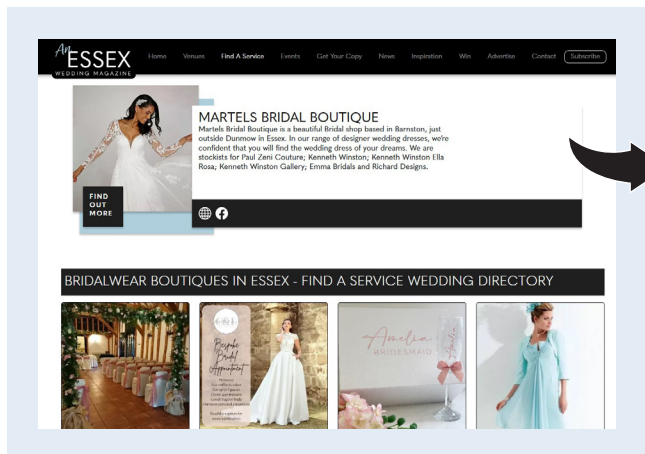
An ESSEX WEDDING MAGAZINE

Home Venues Find A Service Events Get Your Copy News Inspiration Win Advertise Contact Subscribe

MARTELS BRIDAL BOUTIQUE

Martels Bridal Boutique is a beautiful Bridal shop based in Barnston, just outside Dunmow in Essex. In our range of designer wedding dresses, we're confident that you will find the wedding dress of your dreams. We are stockists for Paul Zeni Couture; Kenneth Winston; Kenneth Winston Ella Rosa; Kenneth Winston Gallery; Emma Bridals and Richard Designs.

FIND OUT MORE

BRIDALWEAR BOUTIQUES IN ESSEX - FIND A SERVICE WEDDING DIRECTORY

Bespoke Bridal Appointment

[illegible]

Amelia BRIDESMAID